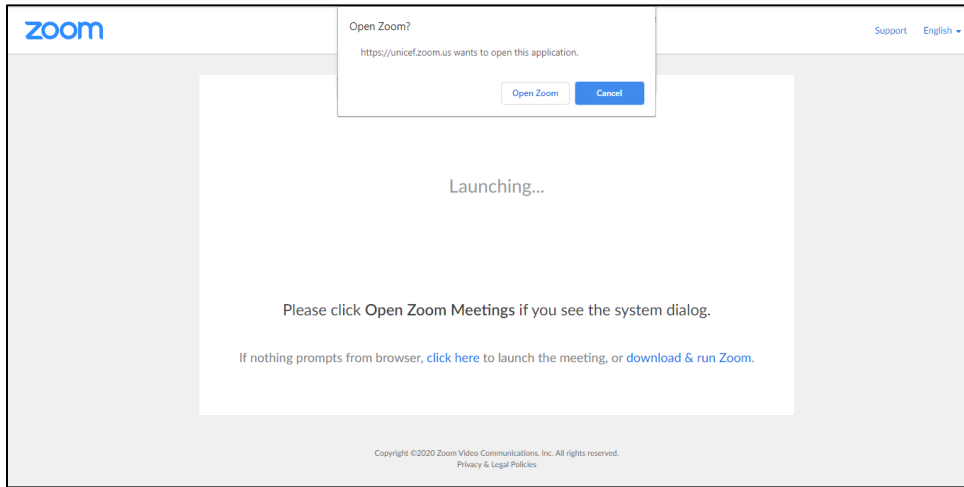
zoom

Open Zoom?

https://unicef.zoom.us wants to open this application.

Open Zoom Cancel

Support English

Launching...

Please click **Open Zoom Meetings** if you see the system dialog.

If nothing prompts from browser, click here to launch the meeting, or download & run Zoom.

Copyright ©2020 Zoom Video Communications, Inc. All rights reserved.
Privacy & Legal Policies